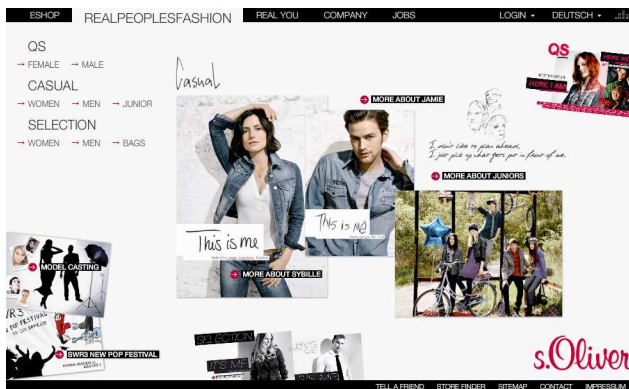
ESHOP REALPEOPLESFASHION REAL YOU COMPANY JOBS LOGIN DEUTSCH

QS
→ FEMALE → MALE

CASUAL
→ WOMEN → MEN → JUNIOR

SELECTION
→ WOMEN → MEN → BAGS

Casual

MORE ABOUT JAMIE

I don't like to plan ahead, I just pick up what gets put in front of me.

MORE ABOUT JUNIORS

This is me

This is me

MORE ABOUT SYBILLE

QS

HERE I AM

MODEL CASTING

SWR3 NEW POP FESTIVAL

SELECTION

IT'S ME

s.Oliver

TELL A FRIEND STORE FINDER SITEMAP CONTACT IMPRESSUM